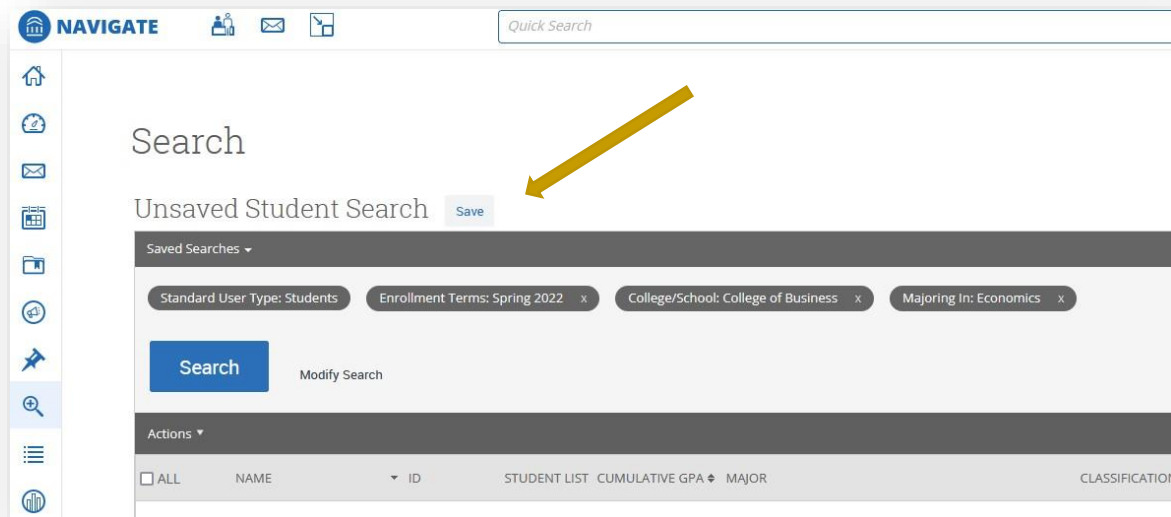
NAVIGATE

Quick Search

Search

Unsaved Student Search Save

Saved Searches ▾

Standard User Type: Students

Enrollment Terms: Spring 2022 x

College/School: College of Business x

Majoring In: Economics x

Search

Modify Search

Actions ▾

| ☐ ALL | NAME | ▾ ID | STUDENT LIST | CUMULATIVE GPA ♦ | MAJOR | CLASSIFICATIO |
|---|---|---|---|---|---|---|